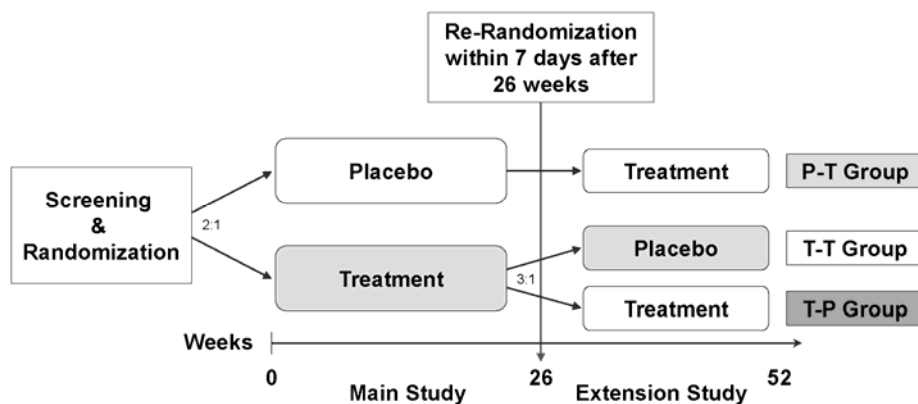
Re-Randomization within 7 days after 26 weeks

Screening & Randomization

2:1

Placebo

Treatment

Treatment

P-T Group

3:1

Placebo

T-T Group

Treatment

T-P Group

Weeks

0

Main Study

26

Extension Study

52